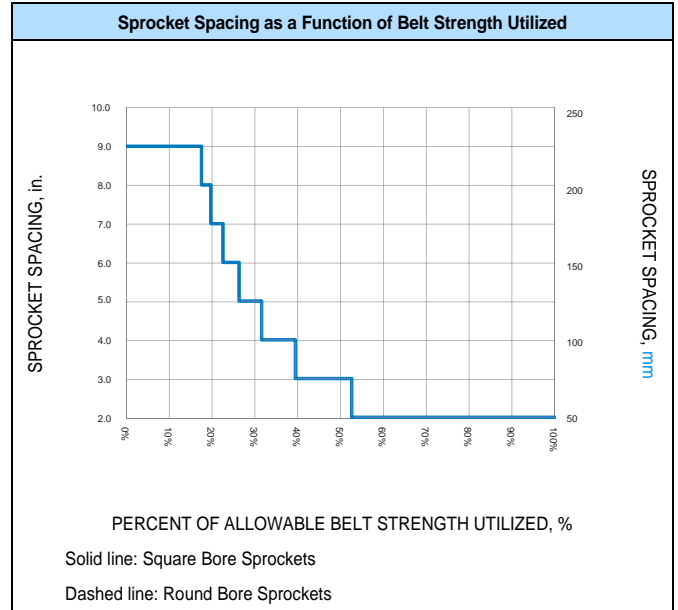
Sprocket Spacing as a Function of Belt Strength Utilized

SPROCKET SPACING, in.

10.0
9.0
8.0
7.0
6.0
5.0
4.0
3.0
2.0

0%
10%
20%
30%
40%
50%
60%
70%
80%
90%
100%

250
200
150
100
50

SPROCKET SPACING, mm

PERCENT OF ALLOWABLE BELT STRENGTH UTILIZED, %

Solid line: Square Bore Sprockets

Dashed line: Round Bore Sprockets